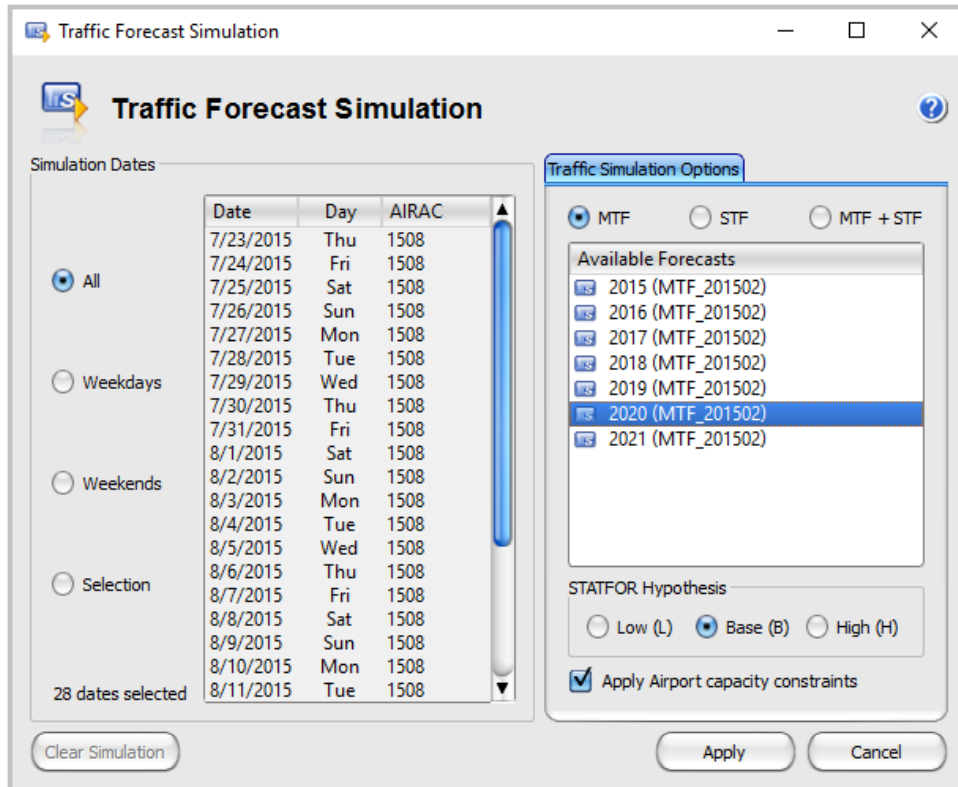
Traffic Forecast Simulation

Traffic Forecast Simulation

Simulation Dates

All

Weekdays

Weekends

Selection

28 dates selected

| Date | Day | AIRAC |
|---|---|---|
| 7/23/2015 | Thu | 1508 |
| 7/24/2015 | Fri | 1508 |
| 7/25/2015 | Sat | 1508 |
| 7/26/2015 | Sun | 1508 |
| 7/27/2015 | Mon | 1508 |
| 7/28/2015 | Tue | 1508 |
| 7/29/2015 | Wed | 1508 |
| 7/30/2015 | Thu | 1508 |
| 7/31/2015 | Fri | 1508 |
| 8/1/2015 | Sat | 1508 |
| 8/2/2015 | Sun | 1508 |
| 8/3/2015 | Mon | 1508 |
| 8/4/2015 | Tue | 1508 |
| 8/5/2015 | Wed | 1508 |
| 8/6/2015 | Thu | 1508 |
| 8/7/2015 | Fri | 1508 |
| 8/8/2015 | Sat | 1508 |
| 8/9/2015 | Sun | 1508 |
| 8/10/2015 | Mon | 1508 |
| 8/11/2015 | Tue | 1508 |

Traffic Simulation Options

MTF STF MTF + STF

Available Forecasts
2015 (MTF_201502)
2016 (MTF_201502)
2017 (MTF_201502)
2018 (MTF_201502)
2019 (MTF_201502)
2020 (MTF_201502)
2021 (MTF_201502)

STATFOR Hypothesis
Low (L) Base (B) High (H)

Apply Airport capacity constraints

Clear Simulation

Apply

Cancel